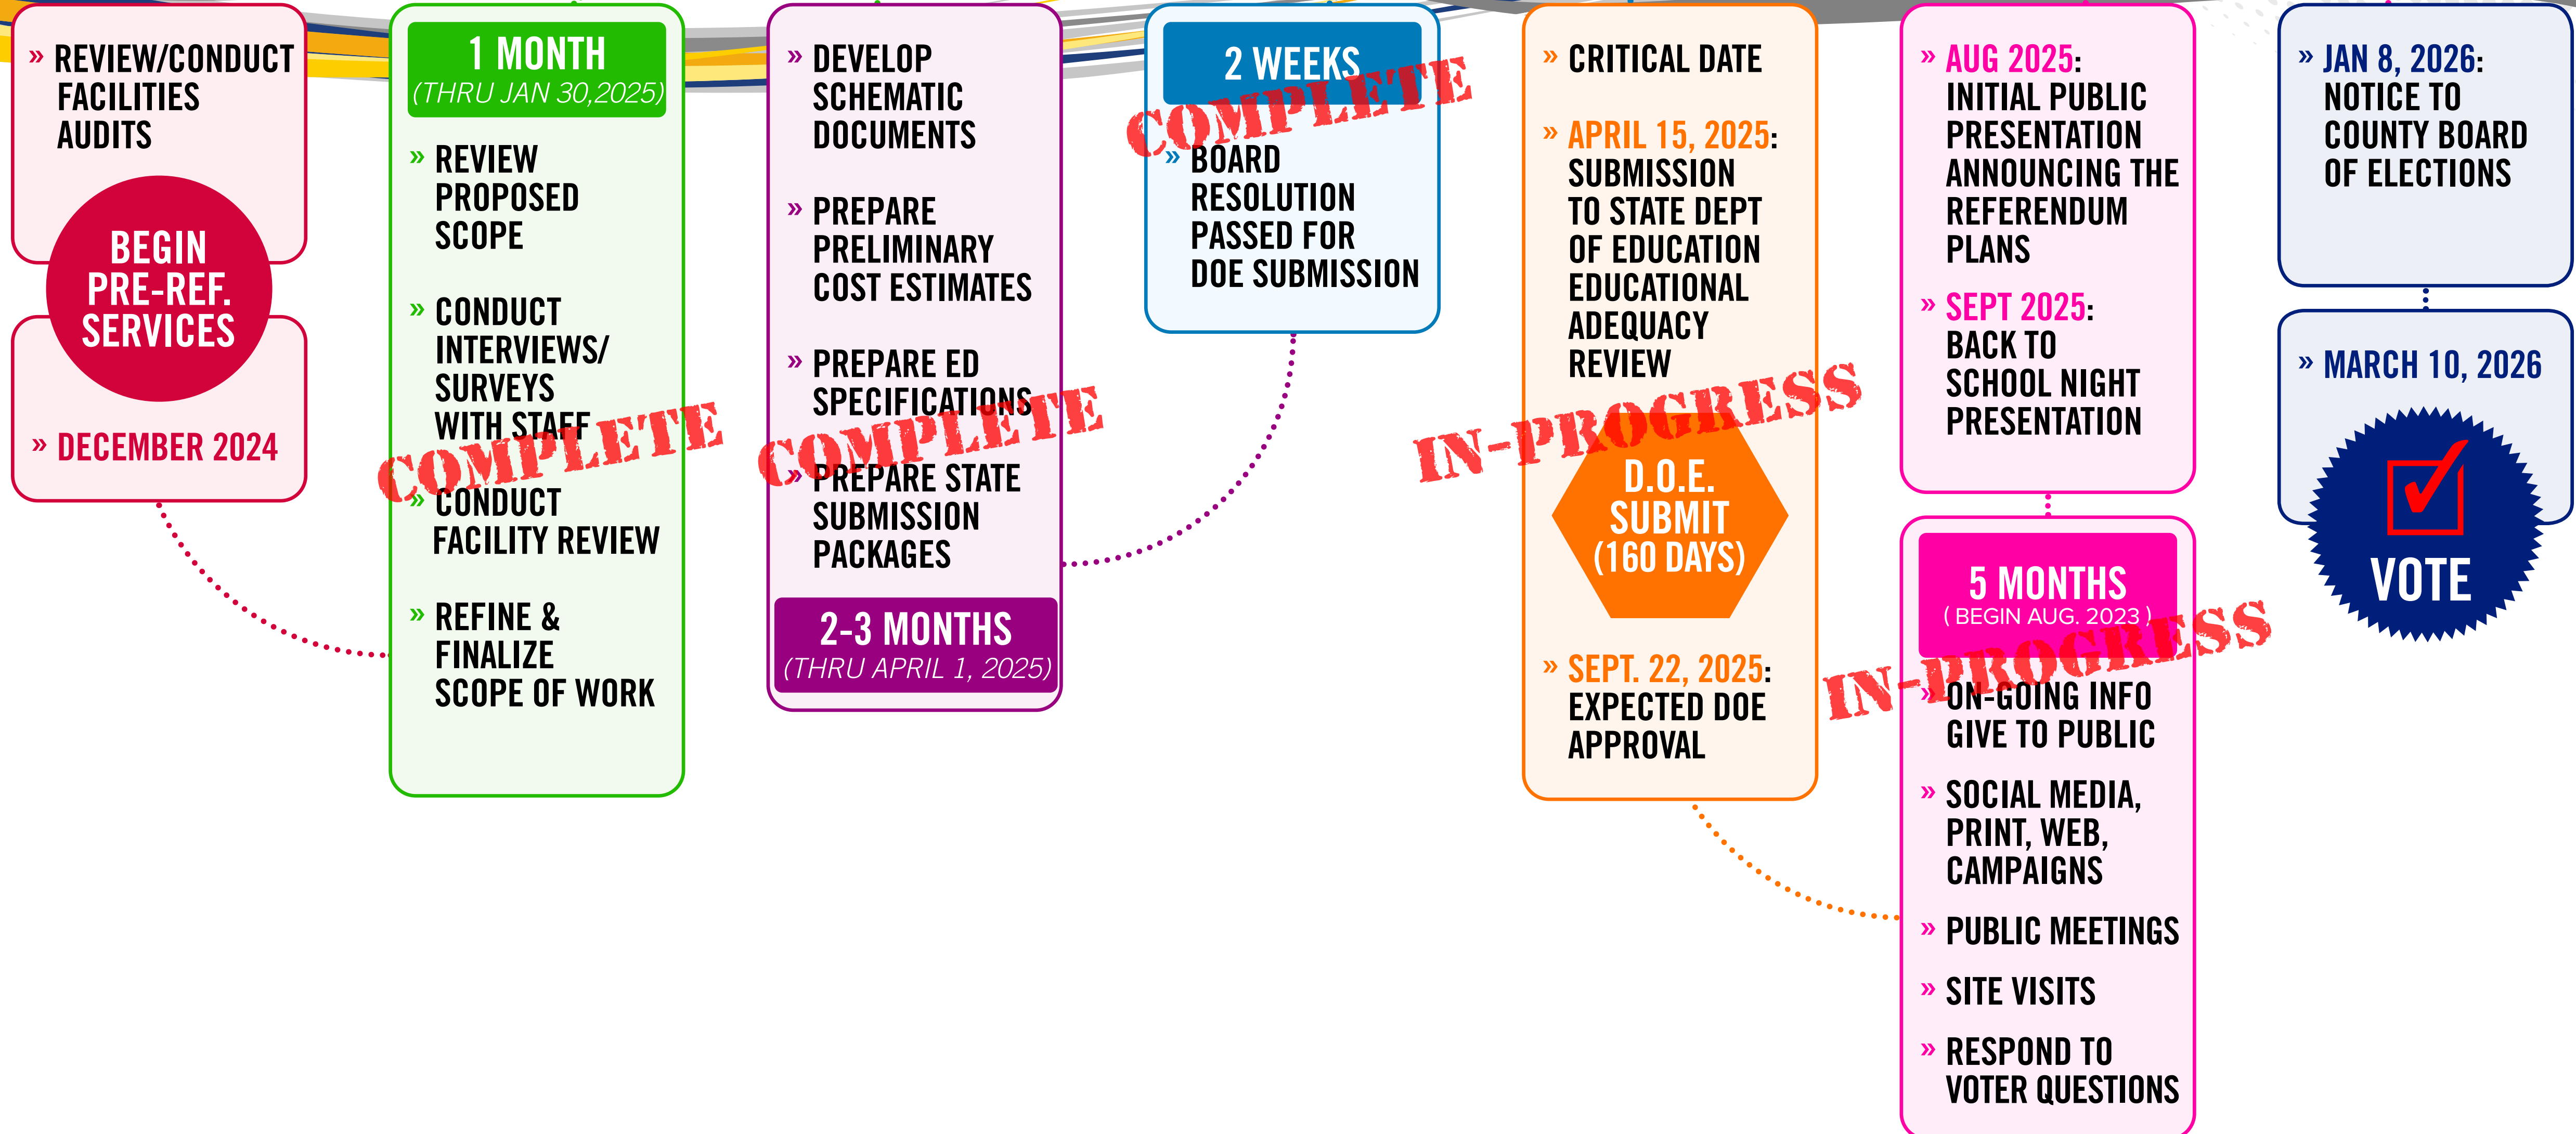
» REVIEW/CONDUCT FACILITIES AUDITS

BEGIN PRE-REF. SERVICES

» DECEMBER 2024

1 MONTH
(THRU JAN 30,2025)

» REVIEW PROPOSED SCOPE

» CONDUCT INTERVIEWS/ SURVEYS WITH STAFF

COMPLETE

» CONDUCT FACILITY REVIEW

» REFINE & FINALIZE SCOPE OF WORK

» DEVELOP SCHEMATIC DOCUMENTS

» PREPARE PRELIMINARY COST ESTIMATES

» PREPARE ED SPECIFICATIONS

COMPLETE

» PREPARE STATE SUBMISSION PACKAGES

2-3 MONTHS
(THRU APRIL 1, 2025)

2 WEEKS

COMPLETE

» BOARD RESOLUTION PASSED FOR DOE SUBMISSION

» CRITICAL DATE

» APRIL 15, 2025: SUBMISSION TO STATE DEPT OF EDUCATION EDUCATIONAL ADEQUACY REVIEW

IN-PROGRESS

D.O.E. SUBMIT (160 DAYS)

» SEPT. 22, 2025: EXPECTED DOE APPROVAL

» AUG 2025: INITIAL PUBLIC PRESENTATION ANNOUNCING THE REFERENDUM PLANS

» SEPT 2025: BACK TO SCHOOL NIGHT PRESENTATION

5 MONTHS
( BEGIN AUG. 2023 )

IN-PROGRESS

» ON-GOING INFO GIVE TO PUBLIC

» SOCIAL MEDIA, PRINT, WEB, CAMPAIGNS

» PUBLIC MEETINGS

» SITE VISITS

» RESPOND TO VOTER QUESTIONS

» JAN 8, 2026: NOTICE TO COUNTY BOARD OF ELECTIONS

» MARCH 10, 2026

VOTE